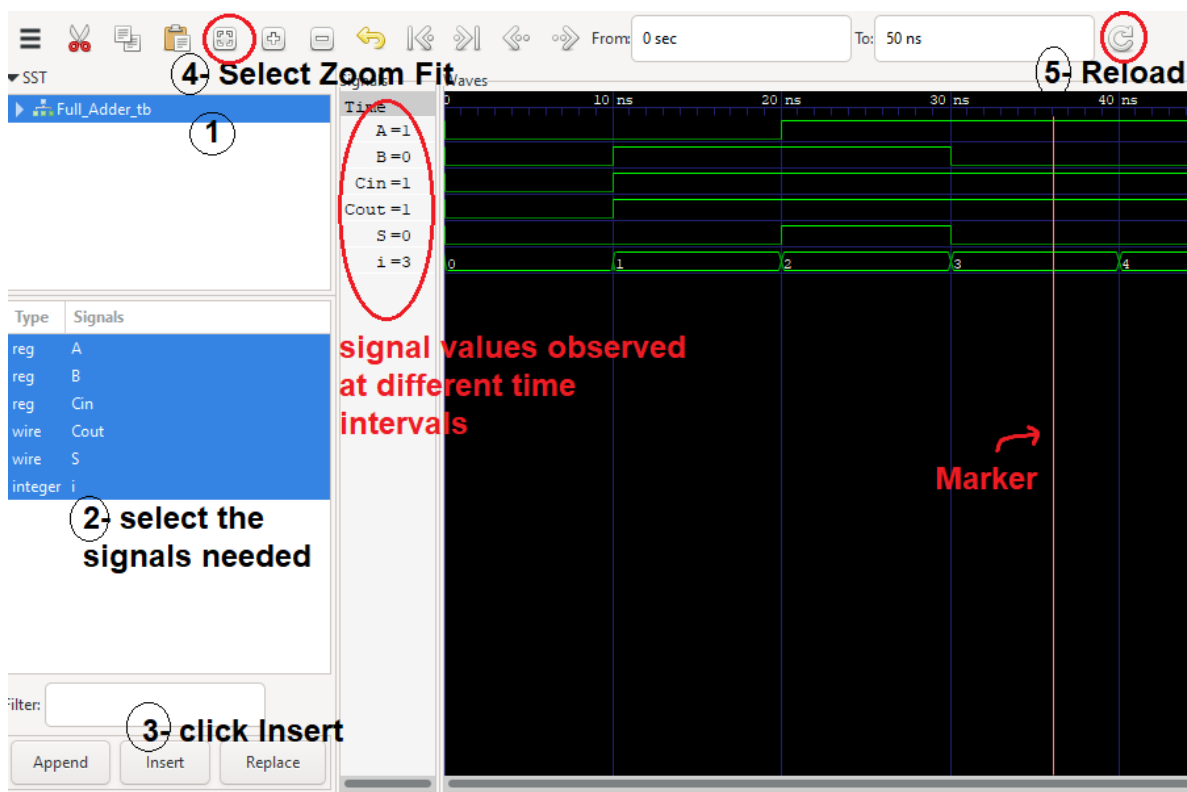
From: 0 sec To: 50 ns

SST

4- Select Zoom Fit

Signals Waves

5- Reload

Full_Adder_tb

1

Time
A=1
B=0
Cin=1
Cout=1
S=0
i=3

0 10 ns 20 ns 30 ns 40 ns

0 1 2 3 4

| Type | Signals |
|---|---|
| reg | A |
| reg | B |
| reg | Cin |
| wire | Cout |
| wire | S |
| integer | i |

signal values observed at different time intervals

Marker

2- select the signals needed

Filter:

3- click Insert

Append Insert Replace